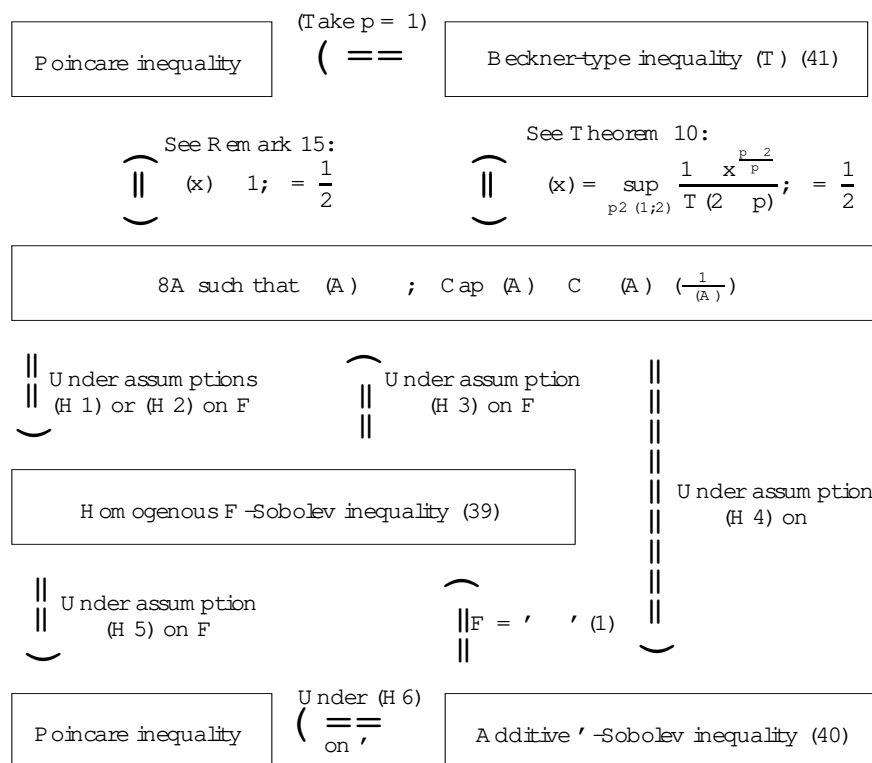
Poincare inequality

(Take p = 1)

Beckner-type inequality (T) (41)

See Remark 15:

(x) 1; $= \frac{1}{2}$

See Theorem 10:

(x) = $\sup_{p2(1;2)} \frac{1 \quad x^{\frac{p-2}{p}}}{T(2 \quad p)}$; $= \frac{1}{2}$

8A such that (A) ; Cap (A) C (A) $(\frac{1}{(A)})$

Under assumptions (H 1) or (H 2) on F

Under assumption (H 3) on F

Under assumption (H 4) on

Homogenous F-Sobolev inequality (39)

Under assumption (H 5) on F

F = ' ' (1)

Poincare inequality

Under (H 6) on '

Additive '-Sobolev inequality (40)